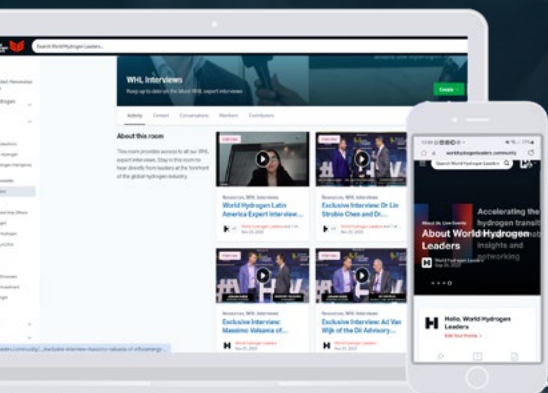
Search World Hydrogen Leaders

WHL Interviews

Keep up to date on the latest WHL expert interviews

Create

Activity Content Conversations Members Contributors

About this room

This room provides access to all our WHL expert interviews. Stay in this room to hear directly from leaders at the forefront of the global hydrogen industry.

Resources, WHL Interviews

World Hydrogen Latin America Expert Interview...

Resources, WHL Interviews

Exclusive Interview: Dr Lio Strobio Chen and Dr...

Resources, WHL Interviews

Exclusive Interview: Massimo Valsania of...

Resources, WHL Interviews

Exclusive Interview: Ad Van Wijk of the Dii Advisory...

worldhydrogenleaders.community

Search World Hydrogen Leaders

About Us, Live Events

About World Hydrogen Leaders

Accelerating the hydrogen transition insights and networking

Hello, World Hydrogen Leaders

Edit Your Profile